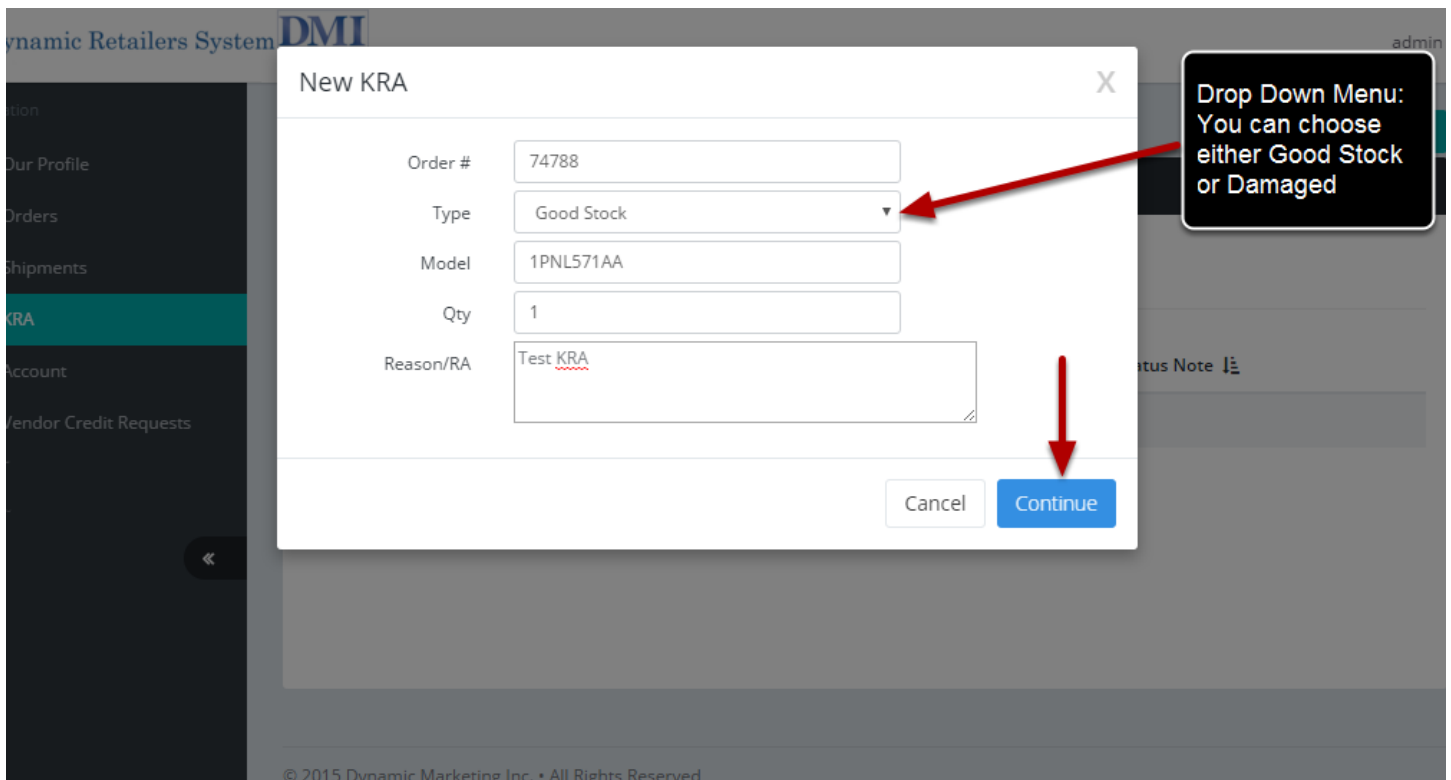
ynamic Retailers System DMI

admin

ation

Our Profile

Orders

Shipments

KRA

Account

Vendor Credit Requests

«

New KRA

X

Order # 74788

Type Good Stock ▾

Model 1PNL571AA

Qty 1

Reason/RA Test KRA

Cancel

Continue

Drop Down Menu: You can choose either Good Stock or Damaged

atus Note

© 2015 Dynamic Marketing Inc. • All Rights Reserved